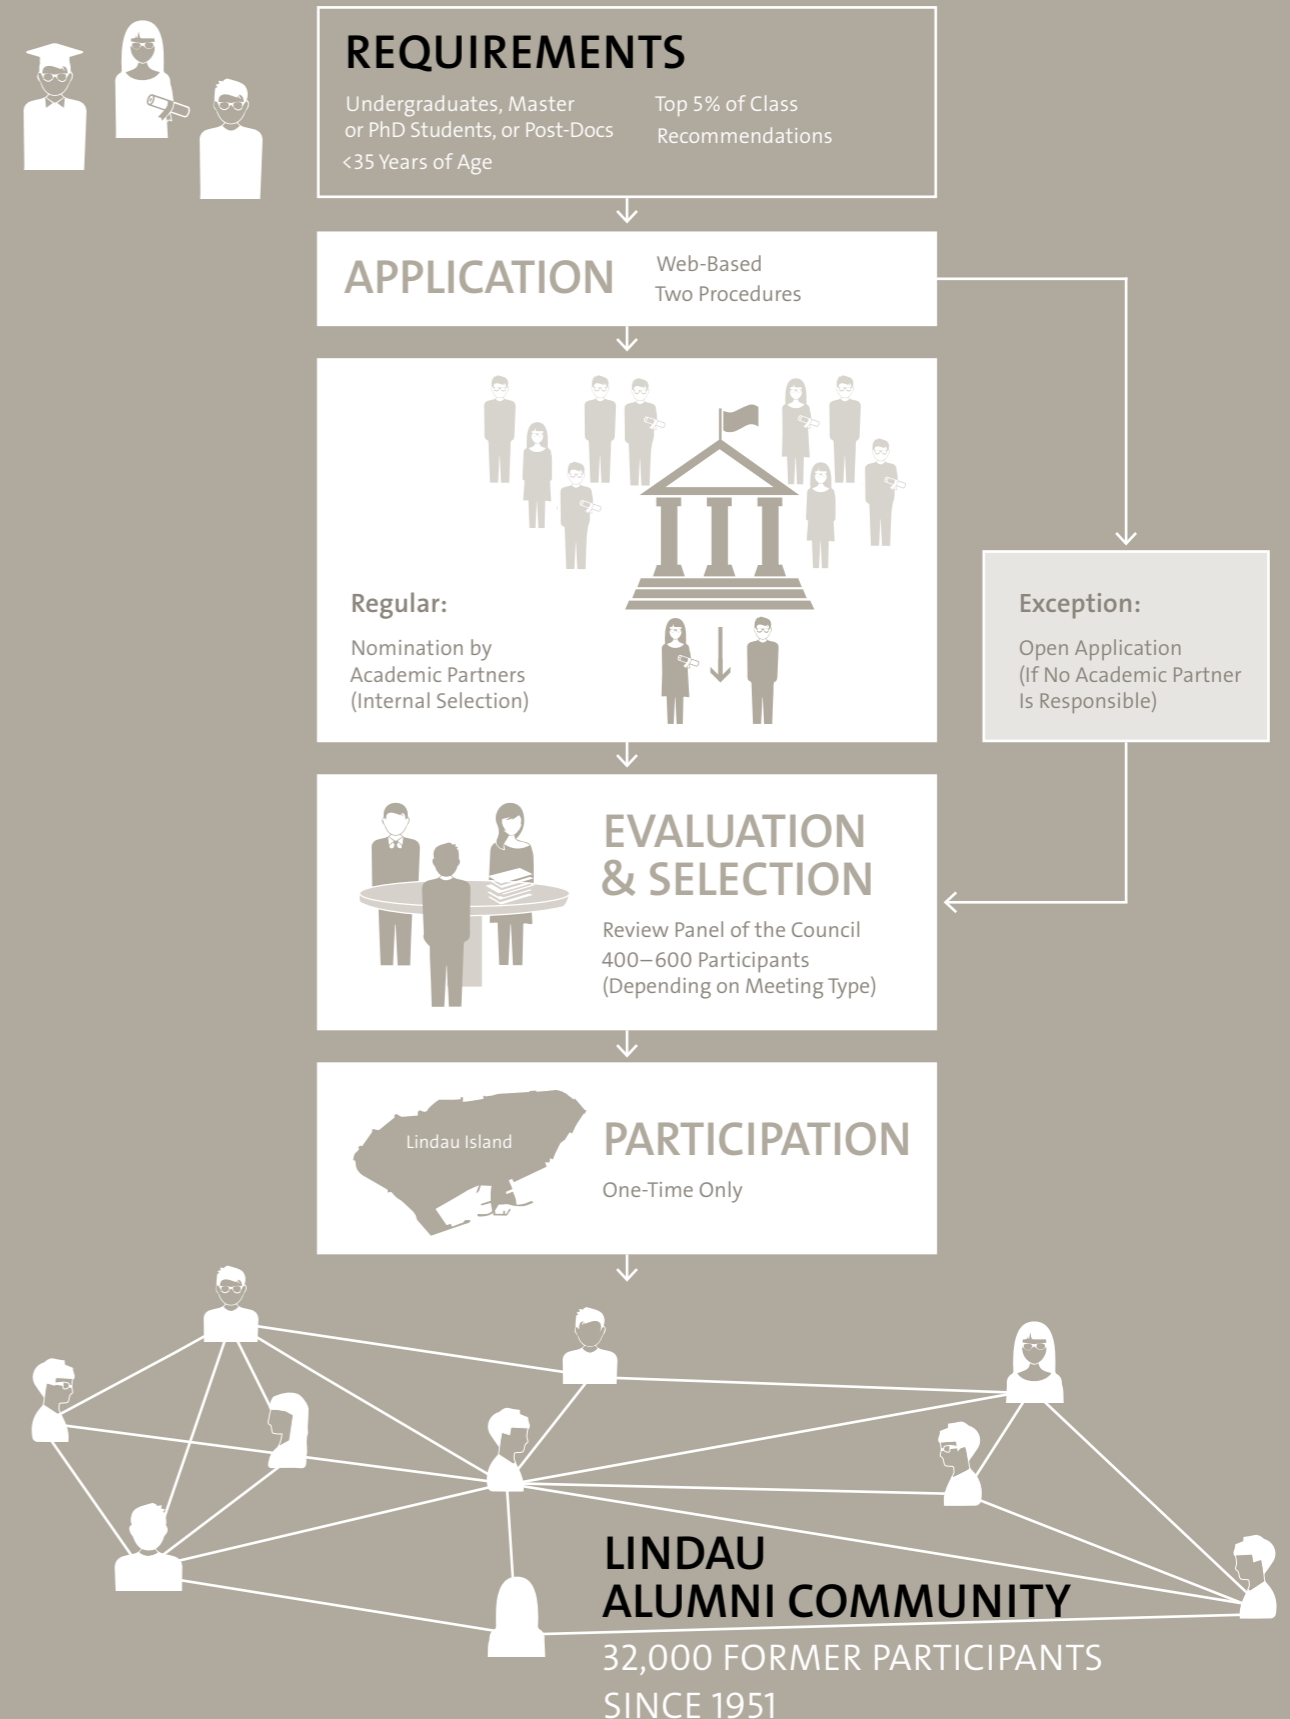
REQUIREMENTS

Undergraduates, Master or PhD Students, or Post-Docs
<35 Years of Age

Top 5% of Class
Recommendations

APPLICATION

Web-Based
Two Procedures

Regular:

Nomination by Academic Partners (Internal Selection)

Exception:

Open Application (If No Academic Partner Is Responsible)

EVALUATION & SELECTION

Review Panel of the Council
400–600 Participants (Depending on Meeting Type)

Lindau Island

PARTICIPATION

One-Time Only

LINDAU ALUMNI COMMUNITY

32,000 FORMER PARTICIPANTS SINCE 1951